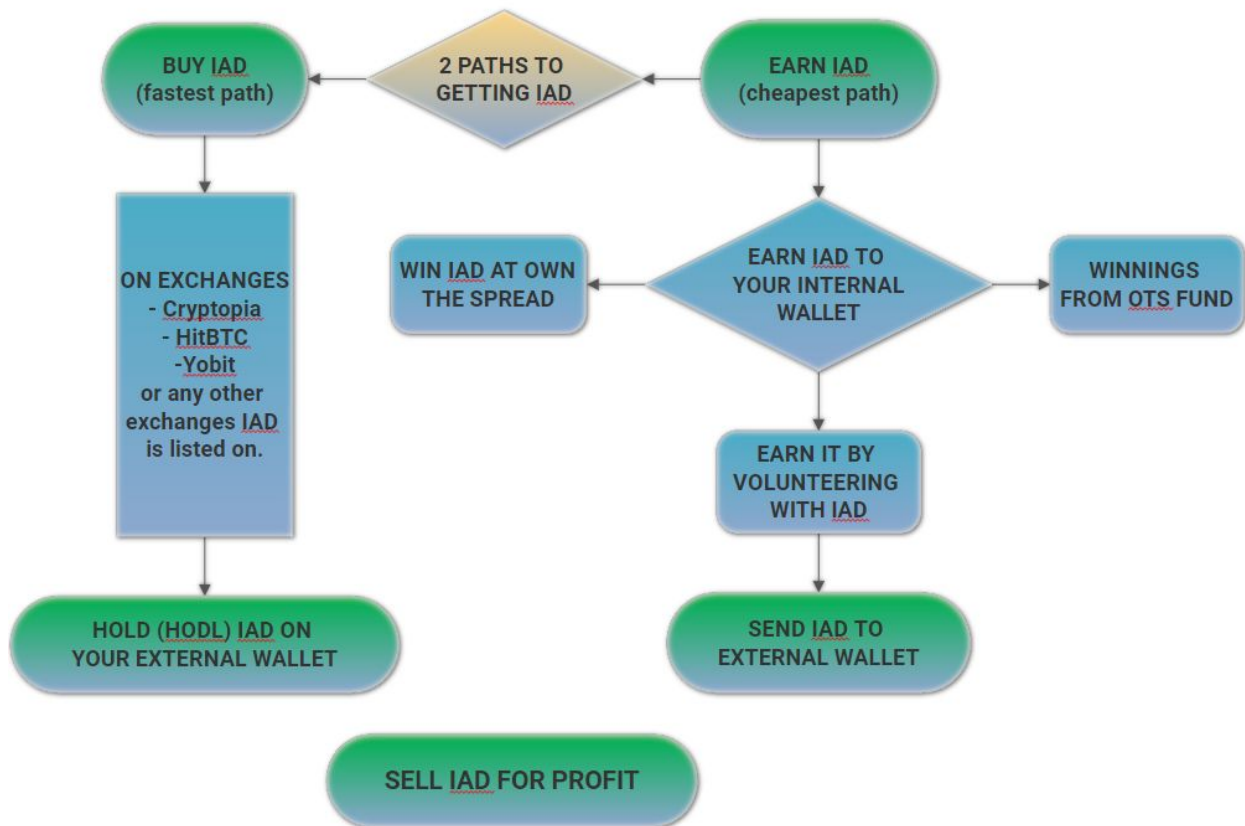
BUY IAD
(fastest path)

2 PATHS TO GETTING IAD

EARN IAD
(cheapest path)

ON EXCHANGES
- Cryptopia
- HitBTC
-Yobit
or any other exchanges IAD is listed on.

WIN IAD AT OWN THE SPREAD

EARN IAD TO YOUR INTERNAL WALLET

WINNINGS FROM OTS FUND

EARN IT BY VOLUNTEERING WITH IAD

HOLD (HODL) IAD ON YOUR EXTERNAL WALLET

SEND IAD TO EXTERNAL WALLET

SELL IAD FOR PROFIT